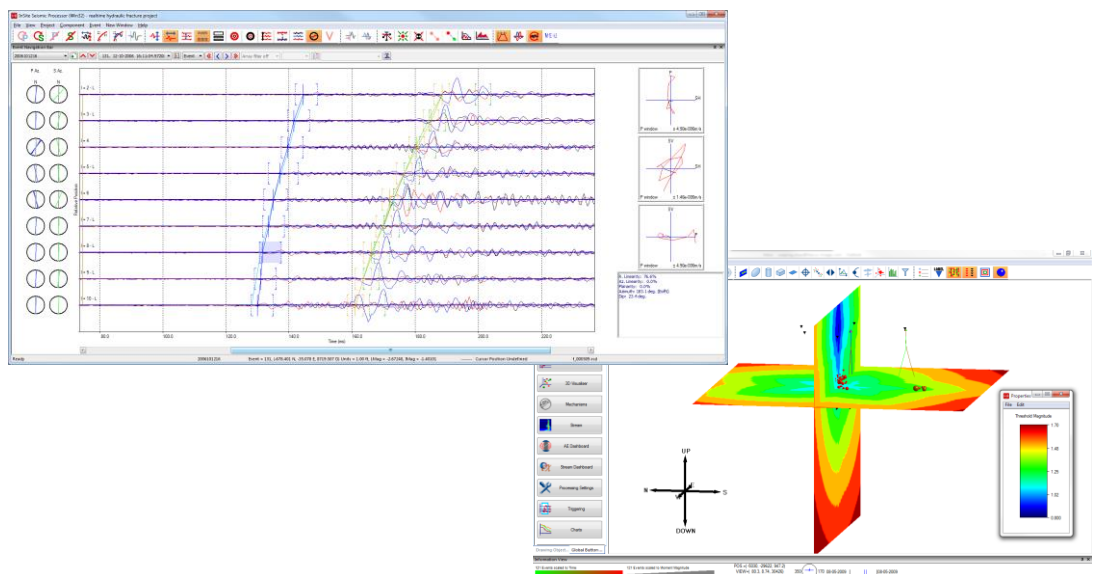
InSite Seismic Processor (Win32) - realtime hydraulic fracture project

File View Project Component Event New Window Help

Event Navigation Bar

P Ax. S Ax.

N N

t= 2 - L

t= 3 - L

t= 4

t= 5 - L

t= 6

t= 7 - L

t= 8 - L

t= 9 - L

t= 10 - L

Station Position

80.0 100.0 120.0 140.0 160.0 180.0 200.0 220.0

Time (ms)

P window

P window

P window

Ready

Cursor Position Undefined

3D Visualiser

Mechanisms

Brown

AE Dashboard

Stream Dashboard

Processing Settings

Triggering

Charts

UP

N

S

DOWN

Properties

File Edit

Threshold Magnitude

1.70

1.48

1.25

1.02

0.800